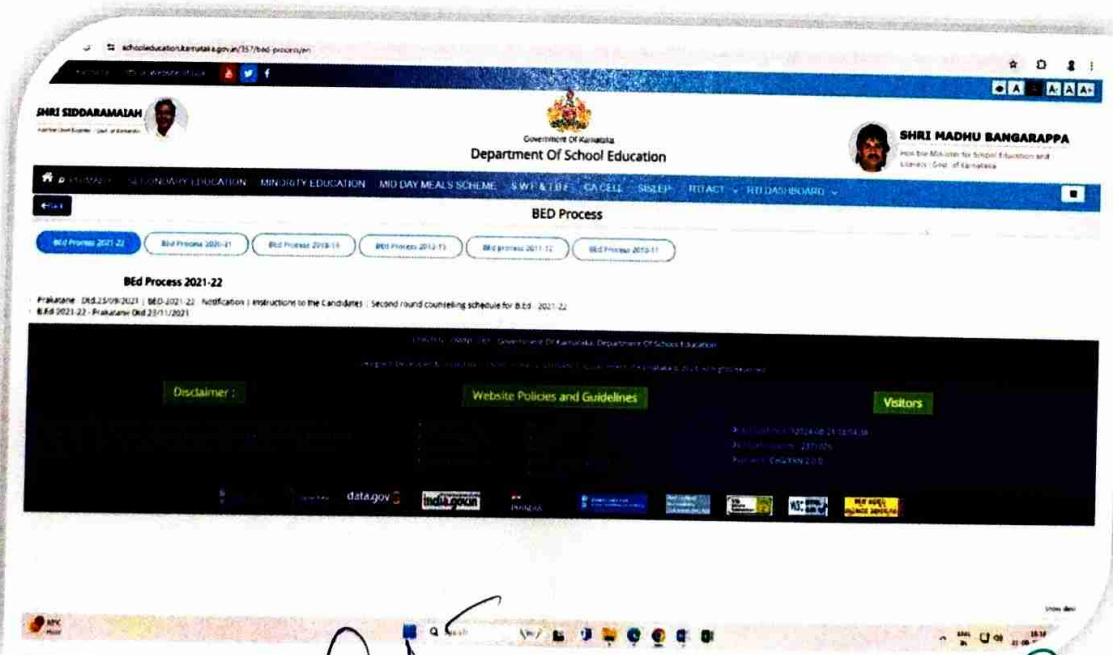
schooleducation.karnataka.gov.in/357/bed-process/en

A A- A A+

SHRI SIDDARAMAIAH

Government Of Karnataka
Department Of School Education

SHRI MADHU BANGARAPPA
Hon'ble Minister for School Education and Literacy, Govt. of Karnataka

PRIMARY SECONDARY EDUCATION MINORITY EDUCATION MID DAY MEALS SCHEME SWF & TBF CA CELL SSLEP RTI ACT RTI DASHBOARD

Back

BED Process

BEd Process 2021-22 | BEd Process 2020-21 | BEd Process 2019-19 | BEd Process 2012-13 | BEd process 2011-12 | BEd Process 2010-11

BEd Process 2021-22

Prakatane : Dtd.25/09/2021 | BED-2021-22 : Notification | Instructions to the Candidates : Second round counseling schedule for B.Ed : 2021-22
B.Ed 2021-22 - Prakatane Dtd 23/11/2021

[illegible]

Disclaimer :

Website Policies and Guidelines

Visitors

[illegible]

data.gov

india.gov.in